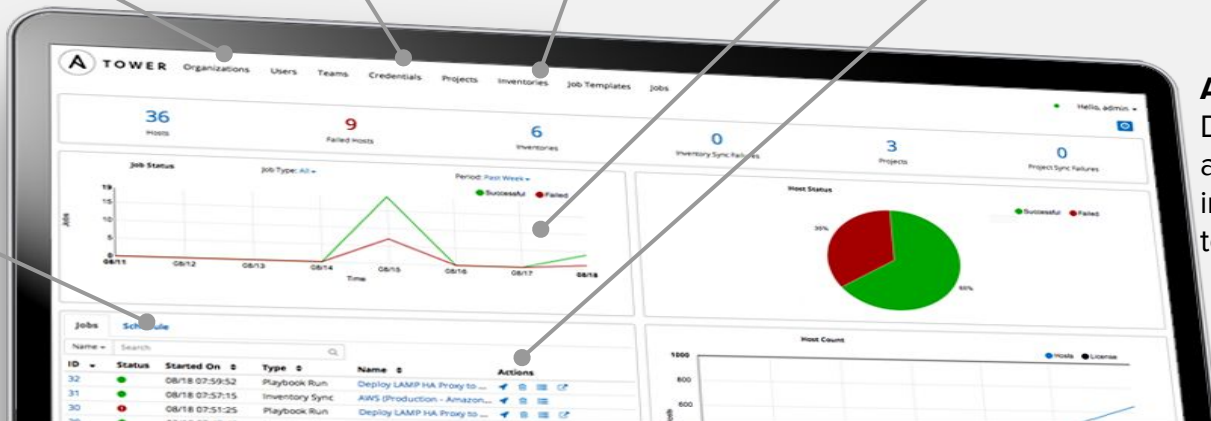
TOWER Organizations Users Teams Credentials Projects Inventories Job Templates Jobs

Hello, admin

36 Hosts
9 Failed Hosts
6 Inventories
0 Inventory Sync Failures
3 Projects
0 Project Sync Failures

Job Status
Job Type: All
Period: Past Week
Successful Failed
Jobs
08/11 08/12 08/13 08/14 08/15 08/16 08/17 08/18
Time

Host Status
Successful Failed
35%
65%

Jobs Schedule
Name Search

| ID | Status | Started On | Type | Name | Actions |
|---|---|---|---|---|---|
| 32 | | 08/18 07:59:52 | Playbook Run | Deploy LAMP HA Proxy to ... | |
| 31 | | 08/18 07:57:15 | Inventory Sync | AWS (Production - Amazon... | |
| 30 | | 08/18 07:51:25 | Playbook Run | Deploy LAMP HA Proxy to ... | |

Host Count
Hosts License
1000
800
600

A
D
a
ir
t